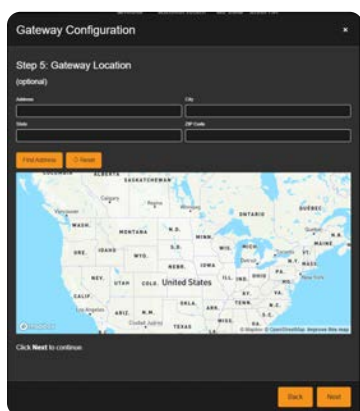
Gateway Configuration

×

Step 5: Gateway Location
(optional)

Address

City

State

ZIP Code

Find Address

Reset

SASKATCHEWAN

ALBERTA

Calgary

Regina

Winnipeg

Vancouver

ONTARIO

QUÉBEC

WASH.

MONTANA

N.D.

MINN.

Québec

ORE.

IDAHO

WYO.

S.D.

WIS.

MICH.

MAINE

IOWA

NEBR.

N.Y.

NEV.

UTAH

COLO.

United States

ILL.

IND.

OHIO

PA.

New York

CALIF.

KANS.

MO.

KY.

W.VA.

VA.

Los Angeles

ARIZ.

N.M.

OKLA.

ARK.

TENN.

N.C.

Ciudad Juárez

TEXAS

MISS.

ALA.

GA.

S.C.

© Mapbox © OpenStreetMap Improve this map

Click Next to continue

Back

Next